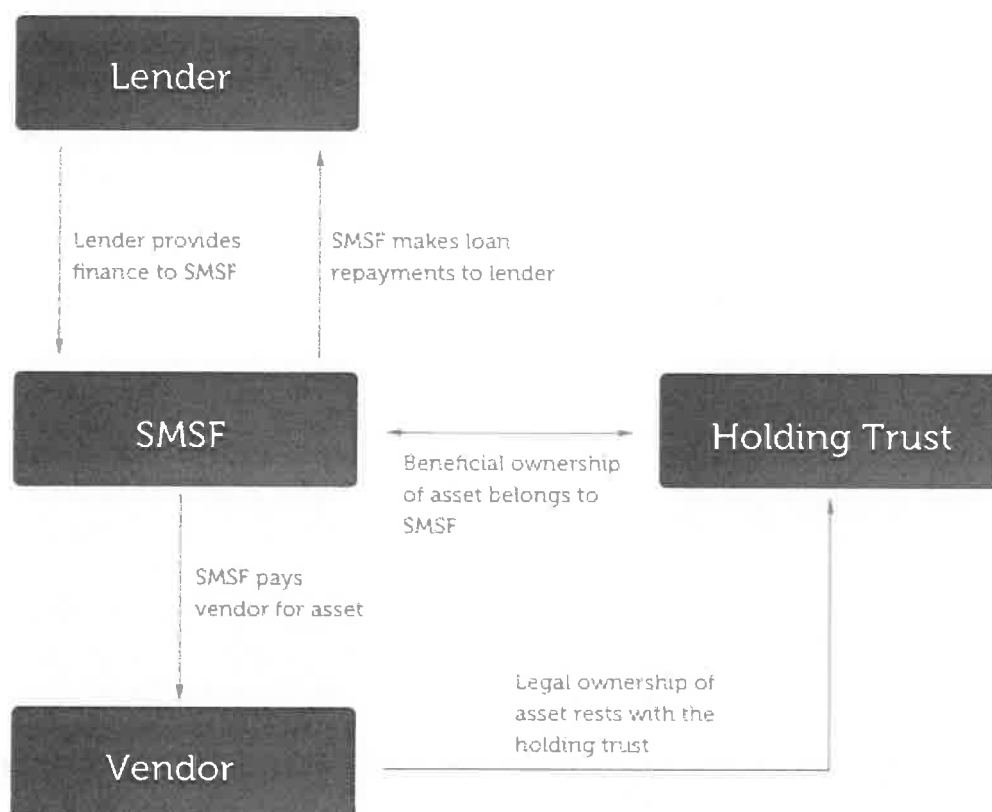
Lender

Lender provides finance to SMSF

SMSF makes loan repayments to lender

SMSF

Holding Trust

Beneficial ownership of asset belongs to SMSF

SMSF pays vendor for asset

Legal ownership of asset rests with the holding trust

Vendor